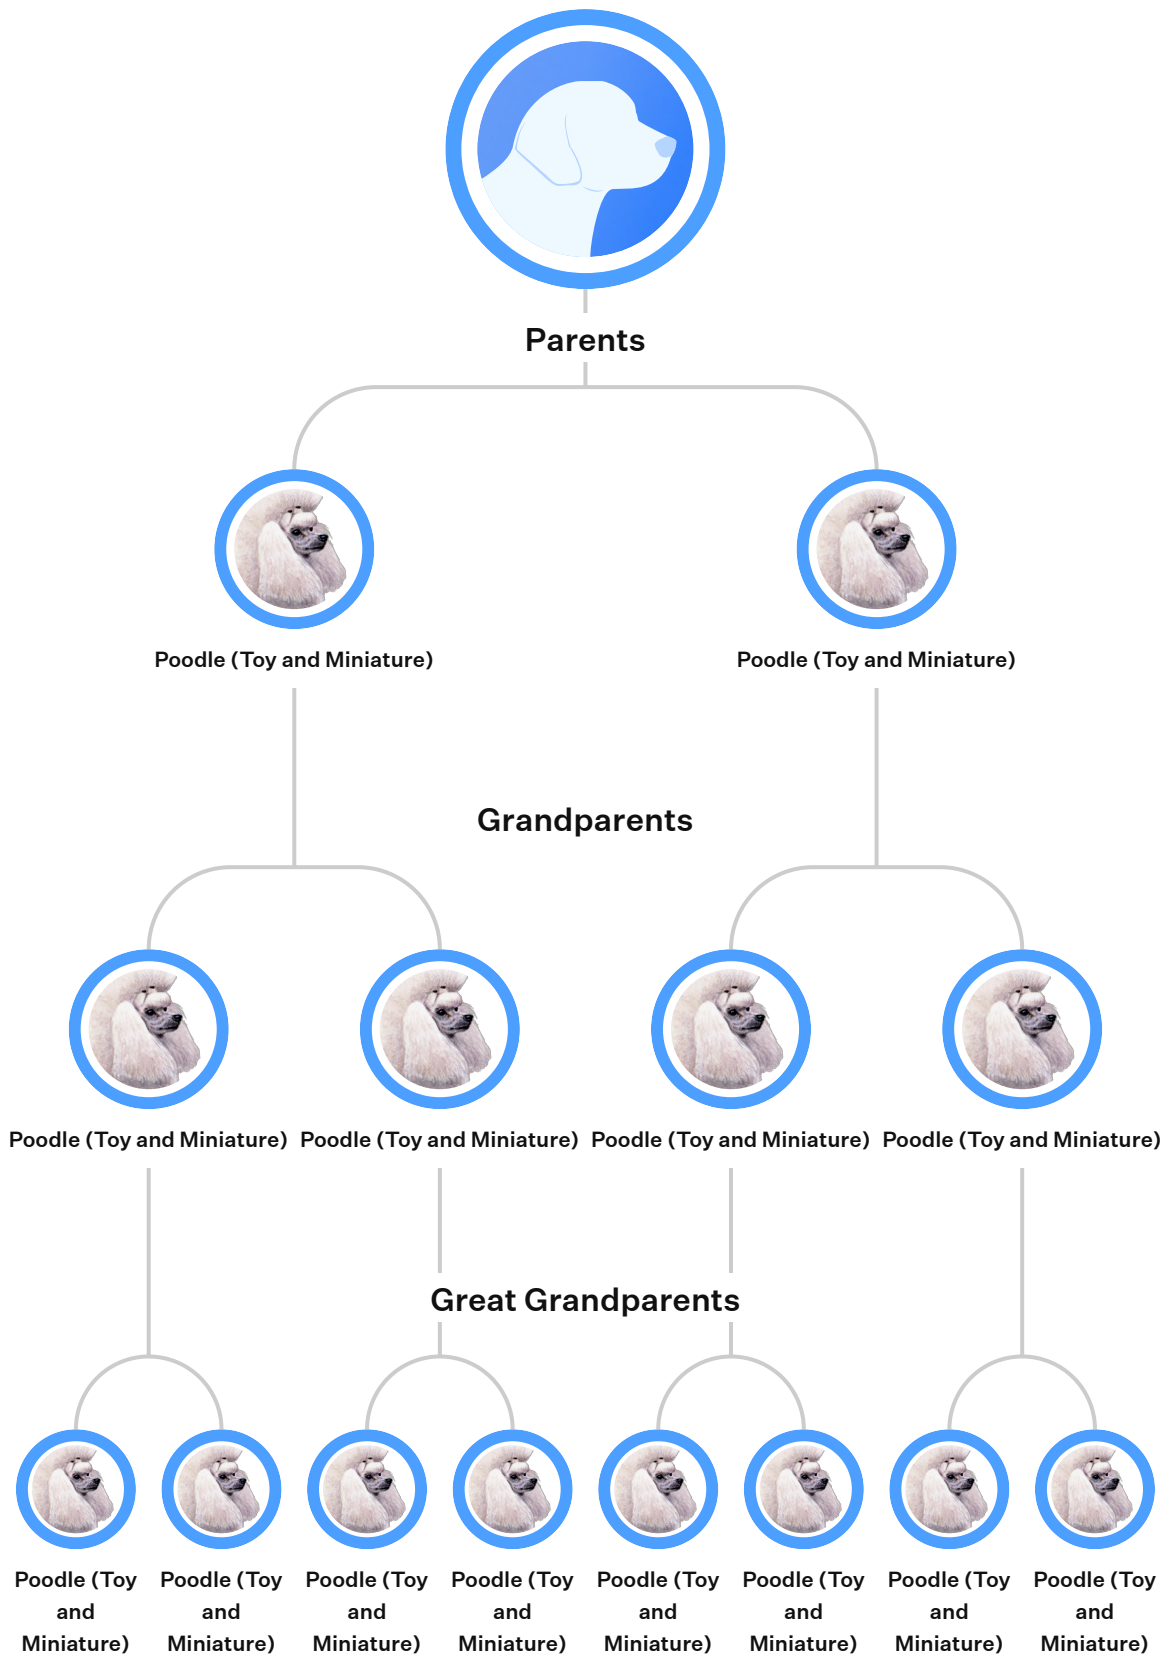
Parents

Poodle (Toy and Miniature)

Poodle (Toy and Miniature)

Grandparents

Poodle (Toy and Miniature)

Poodle (Toy and Miniature)

Poodle (Toy and Miniature)

Poodle (Toy and Miniature)

Great Grandparents

Poodle (Toy and Miniature)

Poodle (Toy and Miniature)

Poodle (Toy and Miniature)

Poodle (Toy and Miniature)

Poodle (Toy and Miniature)

Poodle (Toy and Miniature)

Poodle (Toy and Miniature)

Poodle (Toy and Miniature)